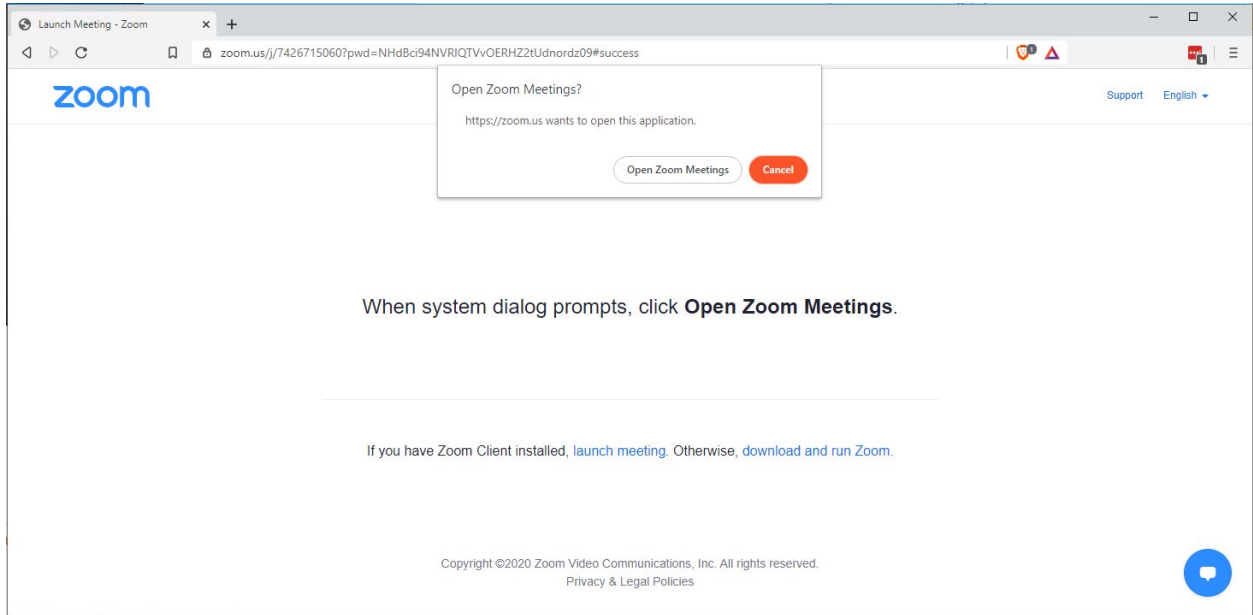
Launch Meeting - Zoom

zoom.us/j/7426715060?pwd=NHdBci94NVRIQTVvOERHZ2tUdnordz09#success

zoom

Open Zoom Meetings?

https://zoom.us wants to open this application.

Open Zoom Meetings

Cancel

Support

English

When system dialog prompts, click **Open Zoom Meetings**.

If you have Zoom Client installed, launch meeting. Otherwise, download and run Zoom.

Copyright ©2020 Zoom Video Communications, Inc. All rights reserved.

Privacy & Legal Policies